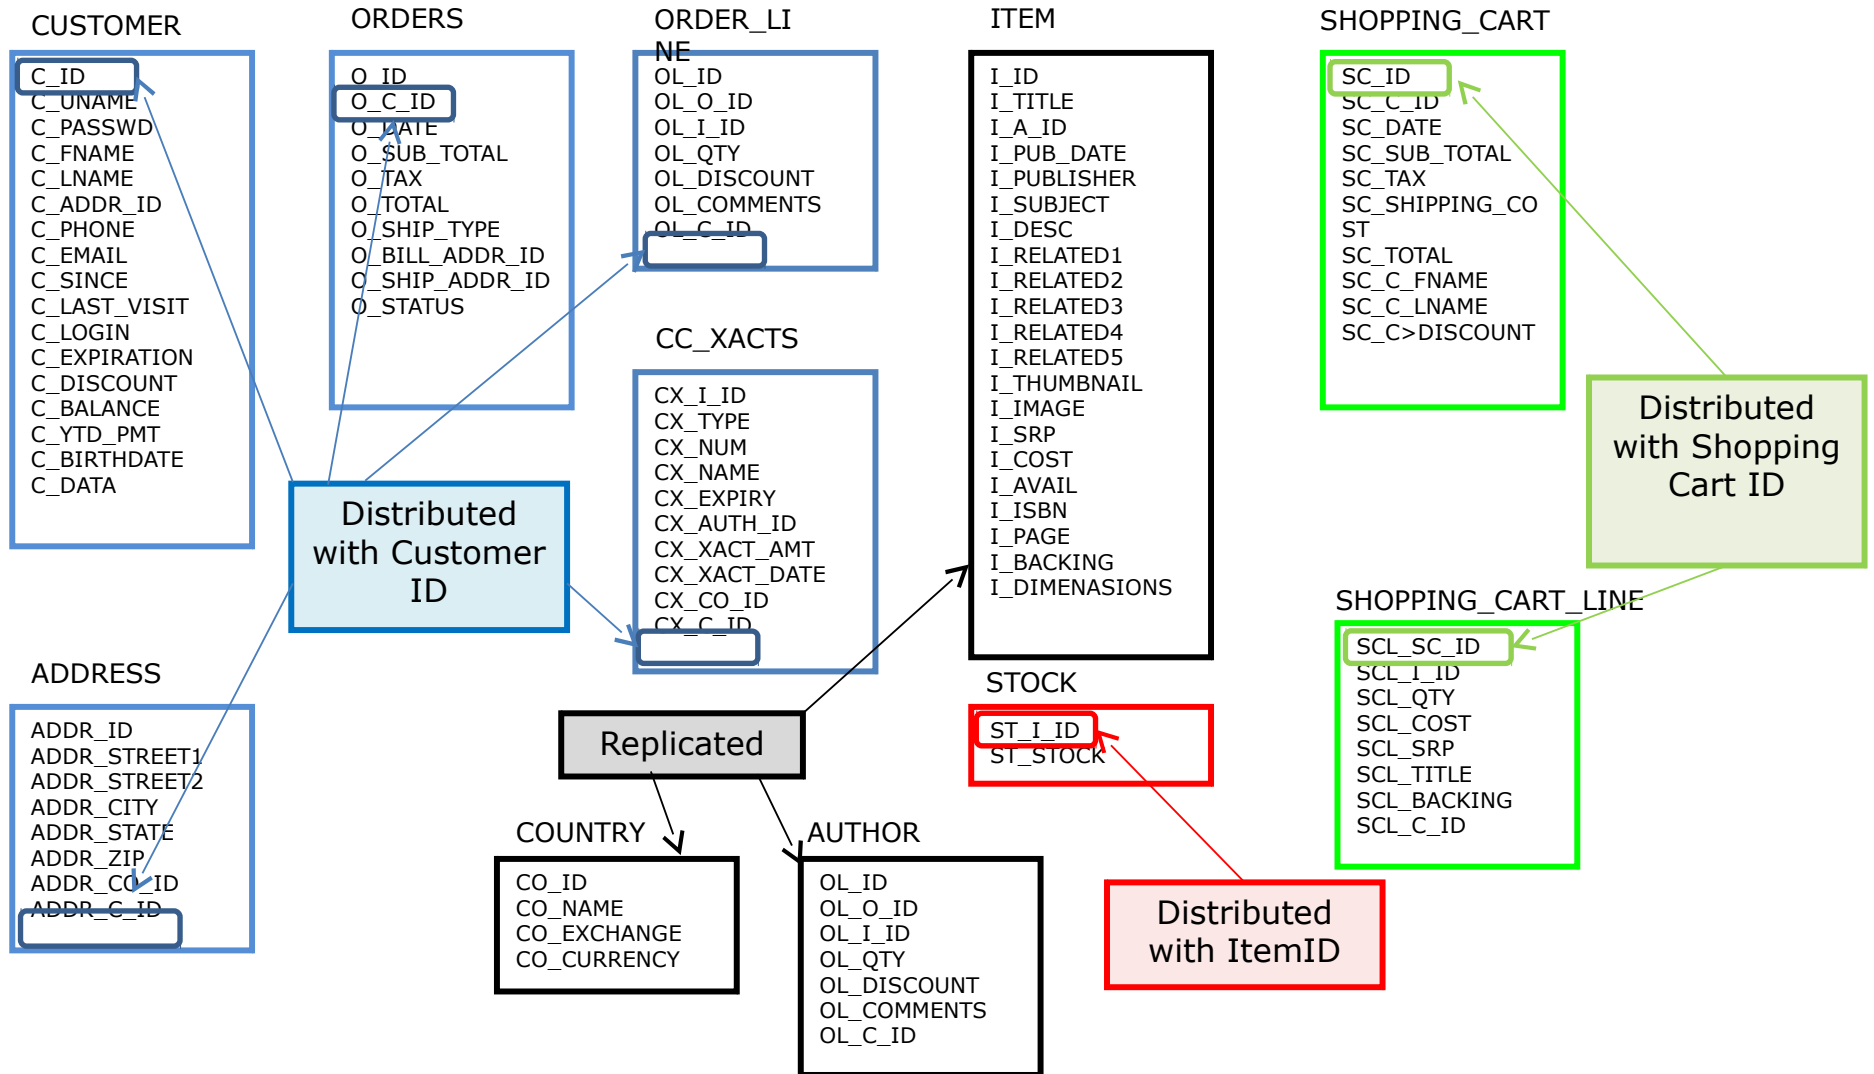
CUSTOMER

C_ID
C_UNAME
C_PASSWD
C_FNAME
C_LNAME
C_ADDR_ID
C_PHONE
C_EMAIL
C_SINCE
C_LAST_VISIT
C_LOGIN
C_EXPIRATION
C_DISCOUNT
C_BALANCE
C_YTD_PMT
C_BIRTHDATE
C_DATA

ORDERS

O_ID
O_C_ID
O_DATE
O_SUB_TOTAL
O_TAX
O_TOTAL
O_SHIP_TYPE
O_BILL_ADDR_ID
O_SHIP_ADDR_ID
O_STATUS

ORDER_LINE

OL_ID
OL_O_ID
OL_I_ID
OL_QTY
OL_DISCOUNT
OL_COMMENTS
OL_C_ID

ITEM

I_ID
I_TITLE
I_A_ID
I_PUB_DATE
I_PUBLISHER
I_SUBJECT
I_DESC
I_RELATED1
I_RELATED2
I_RELATED3
I_RELATED4
I_RELATED5
I_THUMBNAIL
I_IMAGE
I_SRP
I_COST
I_AVAIL
I_ISBN
I_PAGE
I_BACKING
I_DIMENASIONS

SHOPPING_CART

SC_ID
SC_C_ID
SC_DATE
SC_SUB_TOTAL
SC_TAX
SC_SHIPPING_COST
SC_TOTAL
SC_C_FNAME
SC_C_LNAME
SC_C>DISCOUNT

Distributed with Shopping Cart ID

CC_XACTS

CX_I_ID
CX_TYPE
CX_NUM
CX_NAME
CX_EXPIRY
CX_AUTH_ID
CX_XACT_AMT
CX_XACT_DATE
CX_CO_ID
CX_C_ID

Distributed with Customer ID

SHOPPING_CART_LINE

SCL_SC_ID
SCL_I_ID
SCL_QTY
SCL_COST
SCL_SRP
SCL_TITLE
SCL_BACKING
SCL_C_ID

ADDRESS

ADDR_ID
ADDR_STREET1
ADDR_STREET2
ADDR_CITY
ADDR_STATE
ADDR_ZIP
ADDR_CO_ID
ADDR_C_ID

Replicated

STOCK

ST_I_ID
ST_STOCK

COUNTRY

CO_ID
CO_NAME
CO_EXCHANGE
CO_CURRENCY

AUTHOR

OL_ID
OL_O_ID
OL_I_ID
OL_QTY
OL_DISCOUNT
OL_COMMENTS
OL_C_ID

Distributed with ItemID